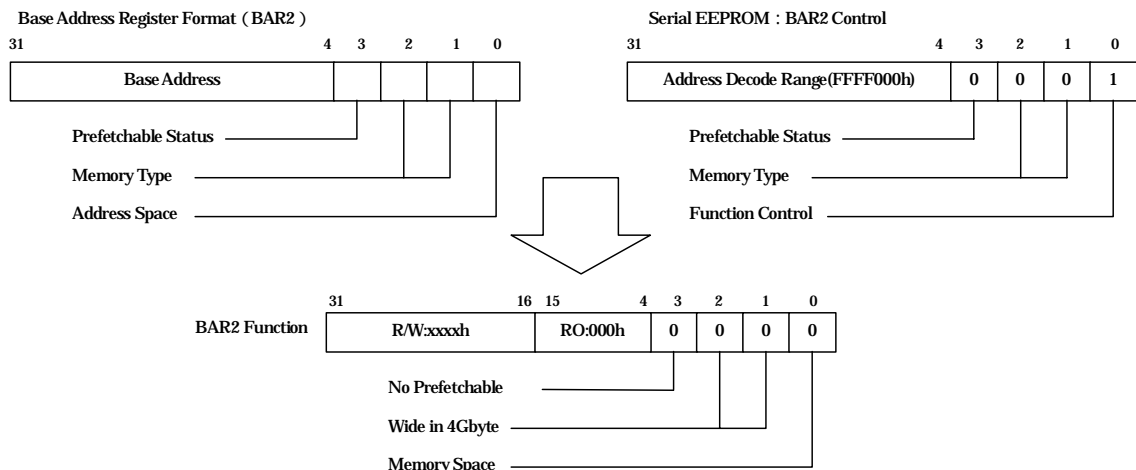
Base Address Register Format（BAR2）

31 4 3 2 1 0

Base Address

Prefetchable Status

Memory Type

Address Space

Serial EEPROM：BAR2 Control

31 4 3 2 1 0

| Address Decode Range(FFFF000h) | 0 | 0 | 0 | 1 |
|---|---|---|---|---|

Prefetchable Status

Memory Type

Function Control

31 16 15 4 3 2 1 0

BAR2 Function

| R/W:xxxxh | RO:000h | 0 | 0 | 0 | 0 |
|---|---|---|---|---|---|

No Prefetchable

Wide in 4Gbyte

Memory Space